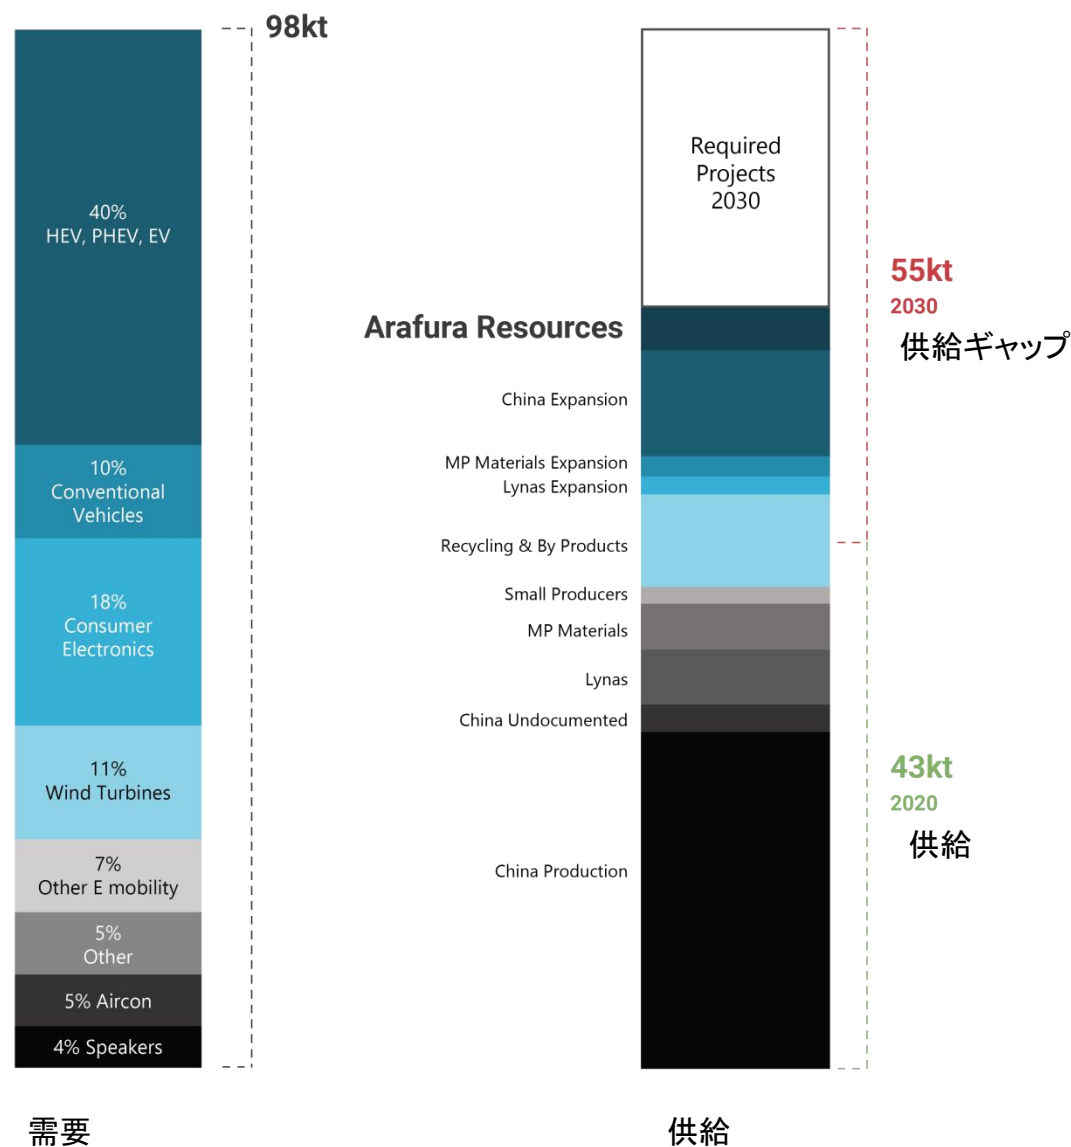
98kt

40%
HEV, PHEV, EV

10%
Conventional Vehicles

18%
Consumer Electronics

11%
Wind Turbines

7%
Other E mobility

5%
Other

5% Aircon

4% Speakers

需要

Required Projects 2030

Arafura Resources

China Expansion

MP Materials Expansion

Lynas Expansion

Recycling & By Products

Small Producers

MP Materials

Lynas

China Undocumented

China Production

55kt
2030
供給ギャップ

43kt
2020
供給

供給